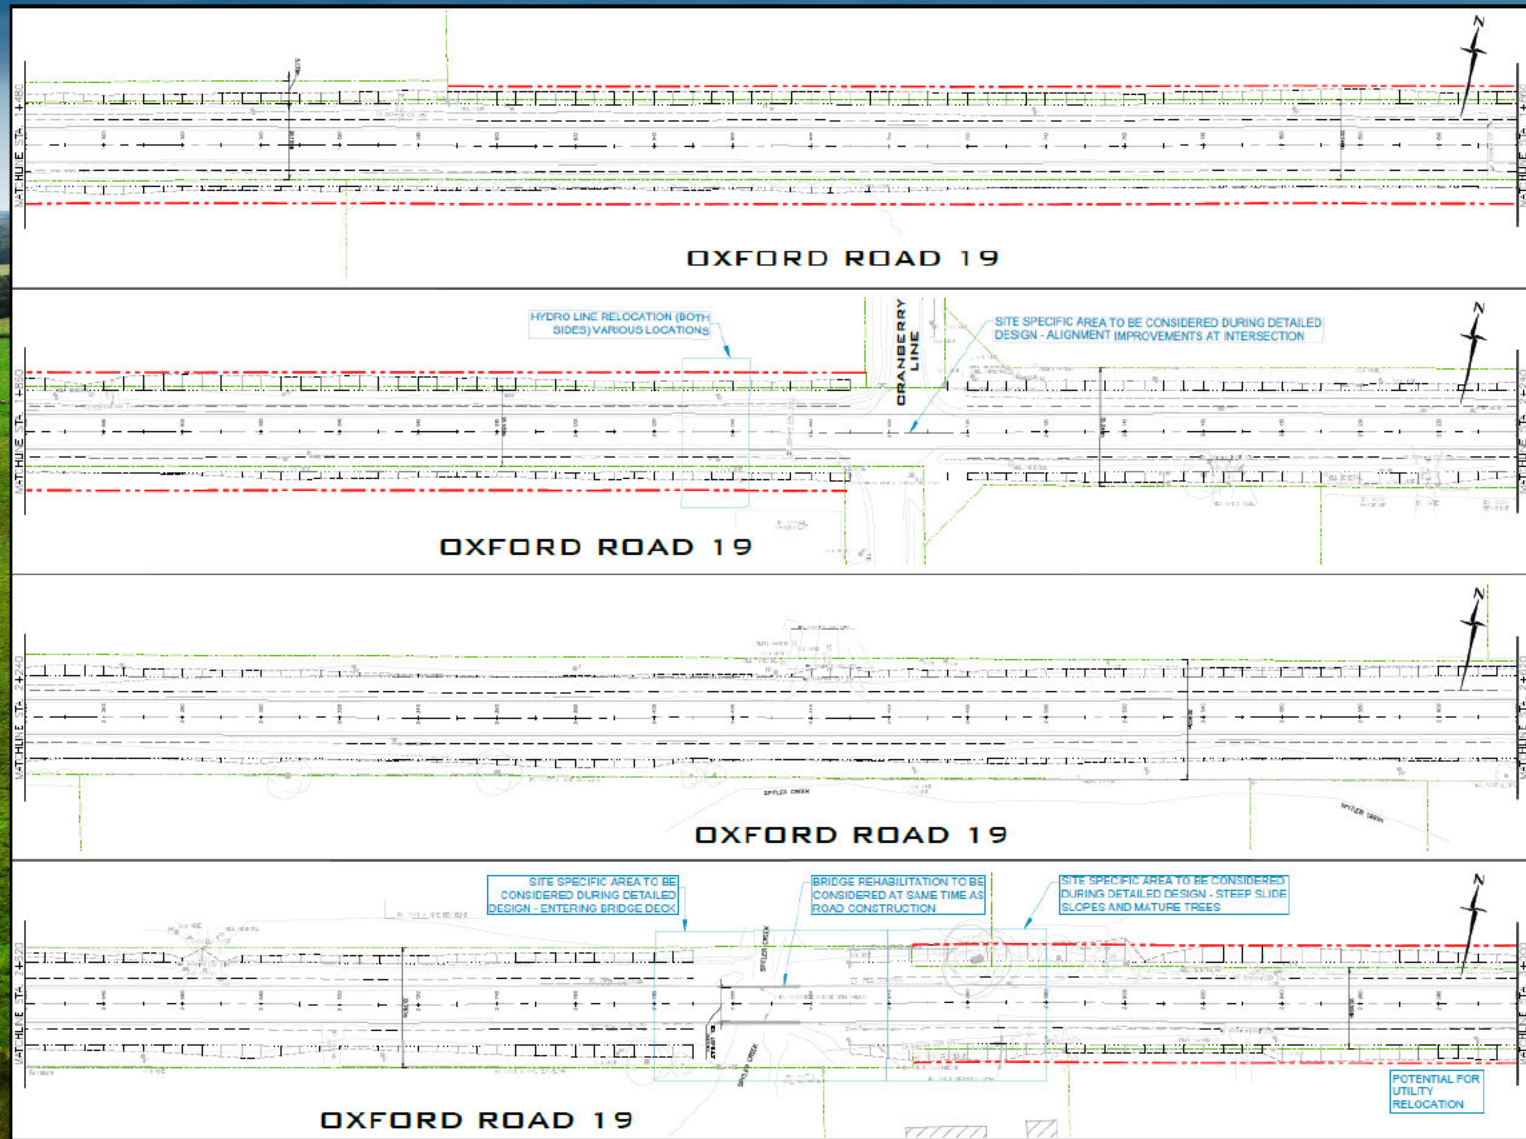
OXFORD ROAD 19

HYDRO LINE RELOCATION (BOTH SIDES) VARIOUS LOCATIONS

CRANBERRY LINE

SITE SPECIFIC AREA TO BE CONSIDERED DURING DETAILED DESIGN - ALIGNMENT IMPROVEMENTS AT INTERSECTION

OXFORD ROAD 19

OXFORD ROAD 19

SITE SPECIFIC AREA TO BE CONSIDERED DURING DETAILED DESIGN - ENTERING BRIDGE DECK

BRIDGE REHABILITATION TO BE CONSIDERED AT SAME TIME AS ROAD CONSTRUCTION

SITE SPECIFIC AREA TO BE CONSIDERED DURING DETAILED DESIGN - STEEP SLIDE SLOPES AND MATURE TREES

POTENTIAL FOR UTILITY RELOCATION

OXFORD ROAD 19